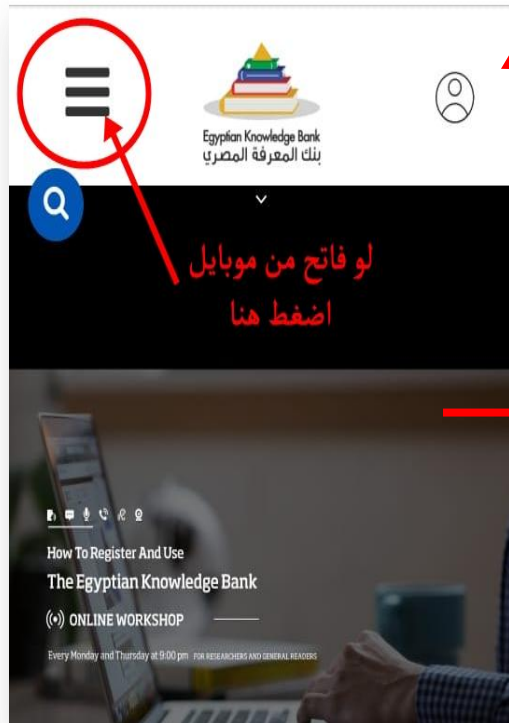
Egyptian Knowledge Bank
بنك المعرفة المصري

لو فاتح من موبايل
اضغط هنا

How To Register And Use
The Egyptian Knowledge Bank
ONLINE WORKSHOP
Every Monday and Thursday at 9:00 pm FOR RESEARCHERS AND GENERAL READERS